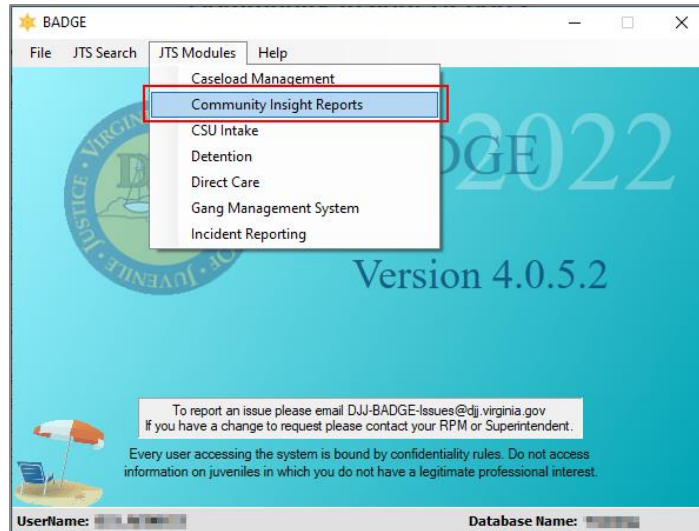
BADGE

File JTS Search JTS Modules Help

Caseload Management
Community Insight Reports
CSU Intake
Detention
Direct Care
Gang Management System
Incident Reporting

VIRGINIA JUSTICE JUVENILE

DGE 2022

Version 4.0.5.2

To report an issue please email DJJ-BADGE-Issues@djj.virginia.gov
If you have a change to request please contact your RPM or Superintendent.

Every user accessing the system is bound by confidentiality rules. Do not access information on juveniles in which you do not have a legitimate professional interest.

UserName: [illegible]

Database Name: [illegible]